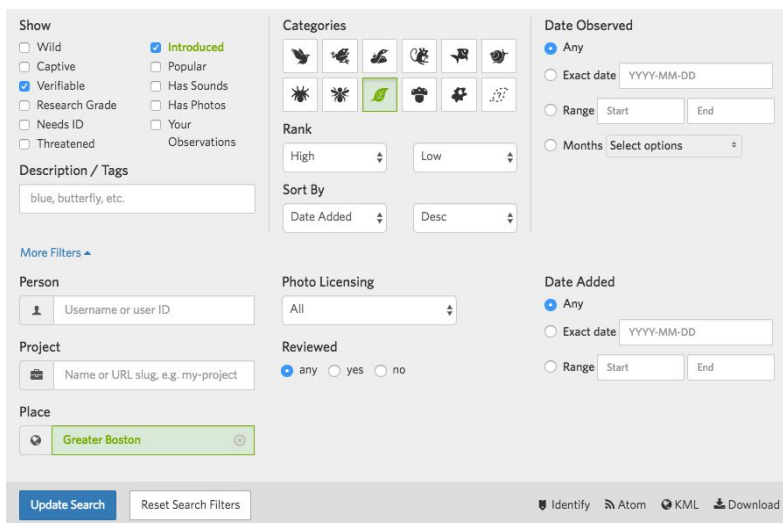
Show

Wild
Captive
Verifiable
Research Grade
Needs ID
Threatened

Introduced
Popular
Has Sounds
Has Photos
Your Observations

Description / Tags

blue, butterfly, etc.

Categories

Rank

High
Low

Sort By

Date Added
Desc

Date Observed

Any
Exact date YYYY-MM-DD
Range Start End
Months Select options

More Filters ▴

Person

Username or user ID

Project

Name or URL slug, e.g. my-project

Place

Greater Boston

Photo Licensing

All

Reviewed

any yes no

Date Added

Any
Exact date YYYY-MM-DD
Range Start End

Update Search
Reset Search Filters

Identify Atom KML Download